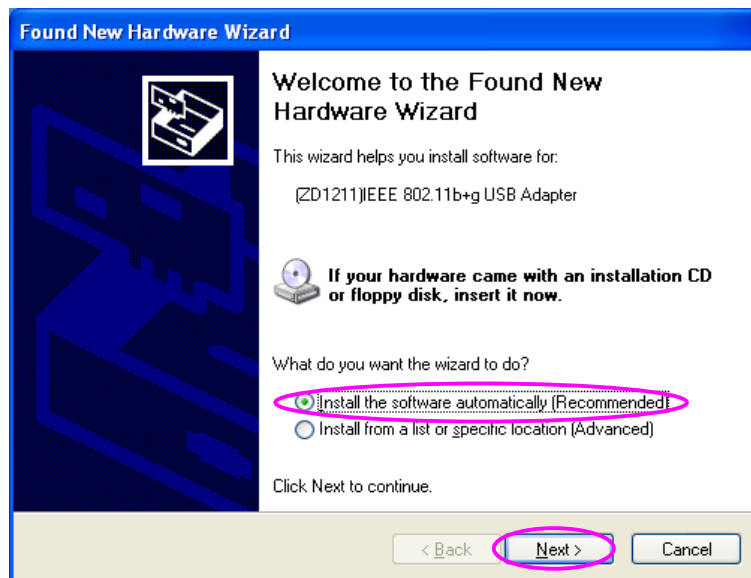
Found New Hardware Wizard

Welcome to the Found New Hardware Wizard

This wizard helps you install software for:

(ZD1211)IEEE 802.11b+g USB Adapter

If your hardware came with an installation CD or floppy disk, insert it now.

What do you want the wizard to do?

Install the software automatically (Recommended)

Install from a list or specific location (Advanced)

Click Next to continue.

< Back Next > Cancel